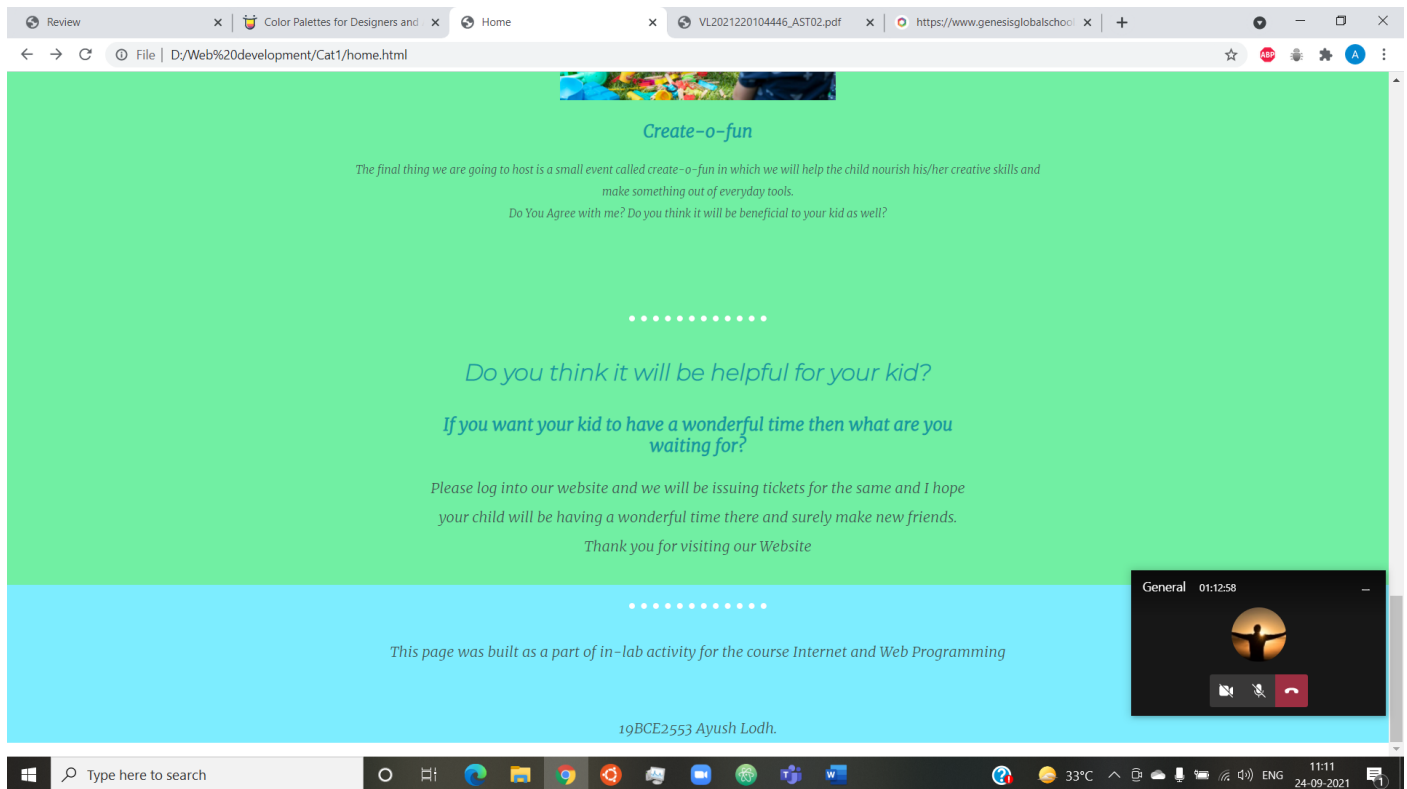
Review
Color Palettes for Designers and
Home
VL2021220104446_AST02.pdf
https://www.genesisglobalschoo
File | D:/Web%20development/Cat1/home.html

Create-o-fun

The final thing we are going to host is a small event called create-o-fun in which we will help the child nourish his/her creative skills and make something out of everyday tools.
Do You Agree with me? Do you think it will be beneficial to your kid as well?

Do you think it will be helpful for your kid?

If you want your kid to have a wonderful time then what are you waiting for?

Please log into our website and we will be issuing tickets for the same and I hope your child will be having a wonderful time there and surely make new friends.
Thank you for visiting our Website

This page was built as a part of in-lab activity for the course Internet and Web Programming

19BCE2553 Ayush Lodh.

General 01:12:58

Type here to search
33°C ENG 11:11 24-09-2021